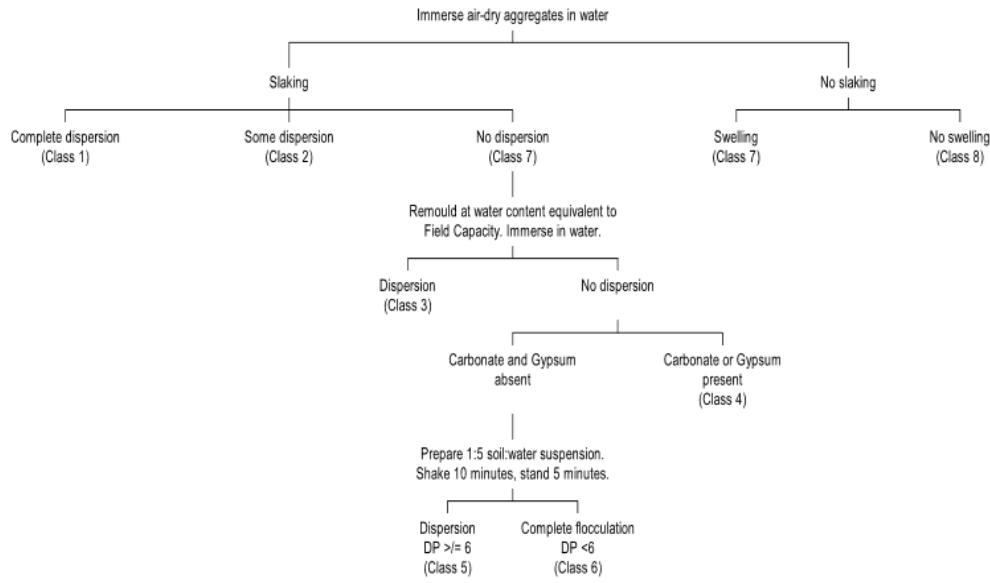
Immerse air-dry aggregates in water

Slaking

No slaking

Complete dispersion
(Class 1)

Some dispersion
(Class 2)

No dispersion
(Class 7)

Swelling
(Class 7)

No swelling
(Class 8)

Remould at water content equivalent to Field Capacity. Immerse in water.

Dispersion
(Class 3)

No dispersion

Carbonate and Gypsum absent

Carbonate or Gypsum present
(Class 4)

Prepare 1:5 soil:water suspension. Shake 10 minutes, stand 5 minutes.

Dispersion
DP >/= 6
(Class 5)

Complete flocculation
DP <6
(Class 6)